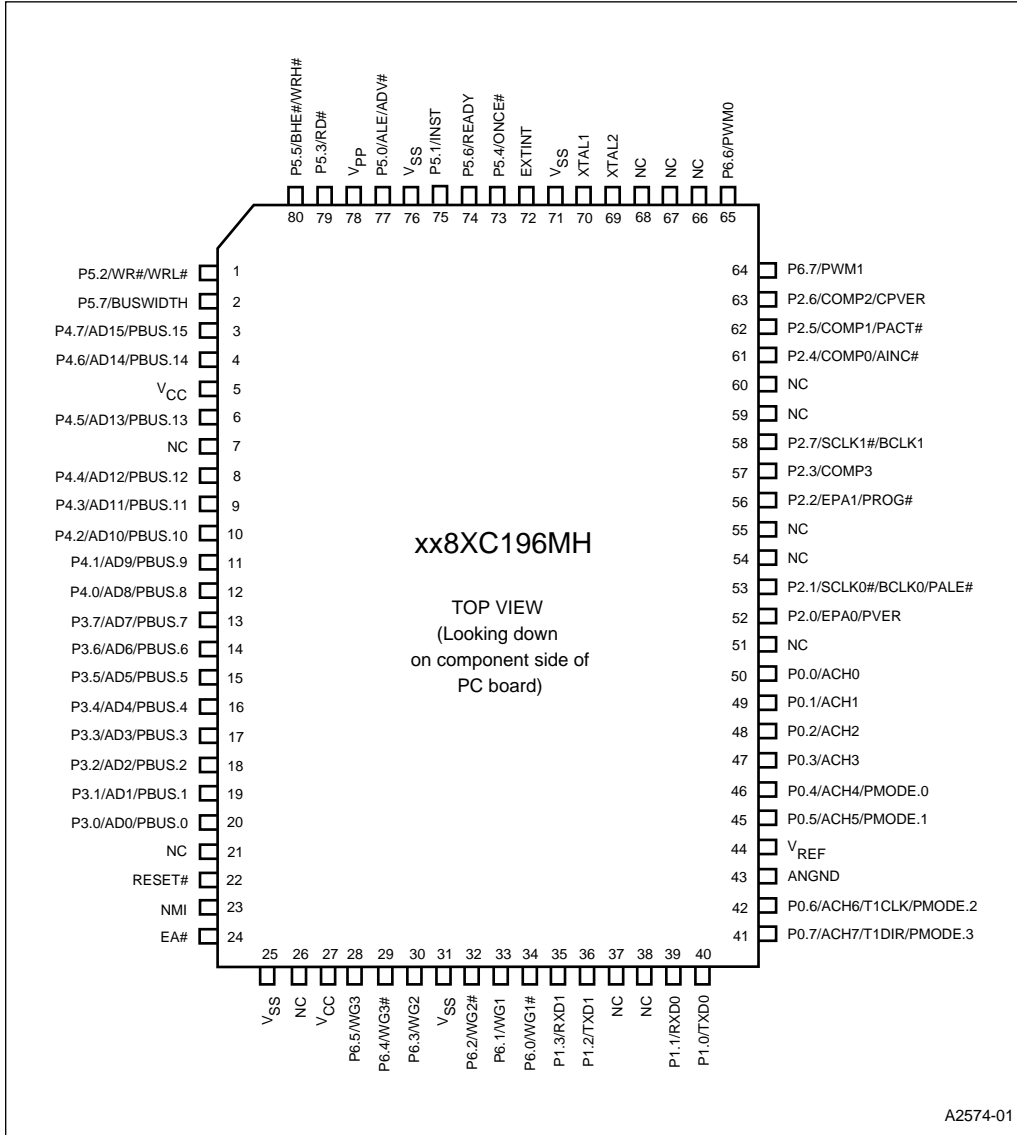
P5.5/BHE#/WRH#
P5.3/RD#
$V_{PP}$
P5.0/ALE/ADV#
$V_{SS}$
P5.1/INST
P5.6/READY
P5.4/ONCE#
EXTINT
$V_{SS}$
XTAL1
XTAL2
NC
NC
NC
P6.6/PWM0

80 79 78 77 76 75 74 73 72 71 70 69 68 67 66 65

P5.2/WR#/WRL# 1
P5.7/BUSWIDTH 2
P4.7/AD15/PBUS.15 3
P4.6/AD14/PBUS.14 4
$V_{CC}$ 5
P4.5/AD13/PBUS.13 6
NC 7
P4.4/AD12/PBUS.12 8
P4.3/AD11/PBUS.11 9
P4.2/AD10/PBUS.10 10
P4.1/AD9/PBUS.9 11
P4.0/AD8/PBUS.8 12
P3.7/AD7/PBUS.7 13
P3.6/AD6/PBUS.6 14
P3.5/AD5/PBUS.5 15
P3.4/AD4/PBUS.4 16
P3.3/AD3/PBUS.3 17
P3.2/AD2/PBUS.2 18
P3.1/AD1/PBUS.1 19
P3.0/AD0/PBUS.0 20
NC 21
RESET# 22
NMI 23
EA# 24

xx8XC196MH

TOP VIEW
(Looking down
on component side of
PC board)

64 P6.7/PWM1
63 P2.6/COMP2/CPVER
62 P2.5/COMP1/PACT#
61 P2.4/COMP0/AINC#
60 NC
59 NC
58 P2.7/SCLK1#/BCLK1
57 P2.3/COMP3
56 P2.2/EPA1/PROG#
55 NC
54 NC
53 P2.1/SCLK0#/BCLK0/PALE#
52 P2.0/EPA0/PVER
51 NC
50 P0.0/ACH0
49 P0.1/ACH1
48 P0.2/ACH2
47 P0.3/ACH3
46 P0.4/ACH4/PMODE.0
45 P0.5/ACH5/PMODE.1
44 $V_{REF}$
43 ANGND
42 P0.6/ACH6/T1CLK/PMODE.2
41 P0.7/ACH7/T1DIR/PMODE.3

25 26 27 28 29 30 31 32 33 34 35 36 37 38 39 40

$V_{SS}$
NC
$V_{CC}$
P6.5/WG3
P6.4/WG3#
P6.3/WG2
$V_{SS}$
P6.2/WG2#
P6.1/WG1
P6.0/WG1#
P1.3/RXD1
P1.2/TXD1
NC
NC
P1.1/RXD0
P1.0/TXD0

A2574-01